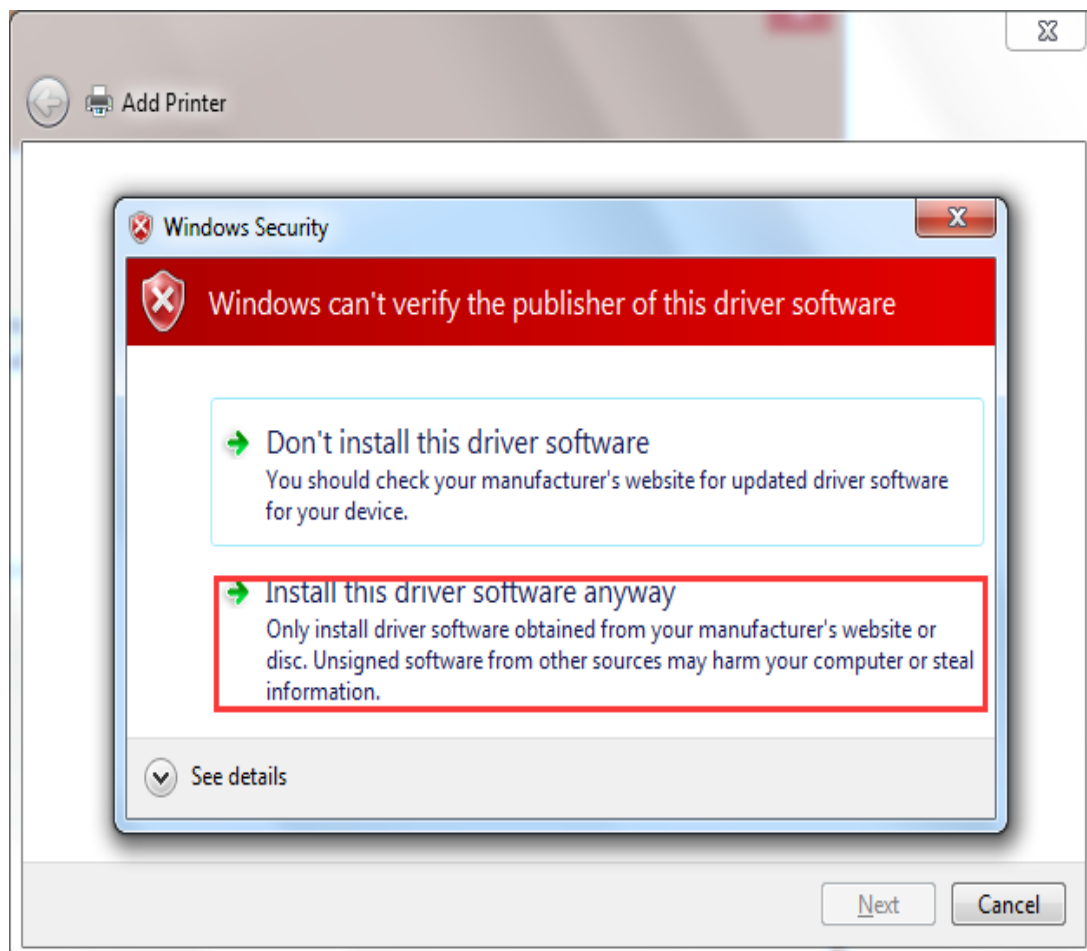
Add Printer

Windows Security

Windows can't verify the publisher of this driver software

Don't install this driver software
You should check your manufacturer's website for updated driver software for your device.

Install this driver software anyway
Only install driver software obtained from your manufacturer's website or disc. Unsigned software from other sources may harm your computer or steal information.

See details

Next

Cancel